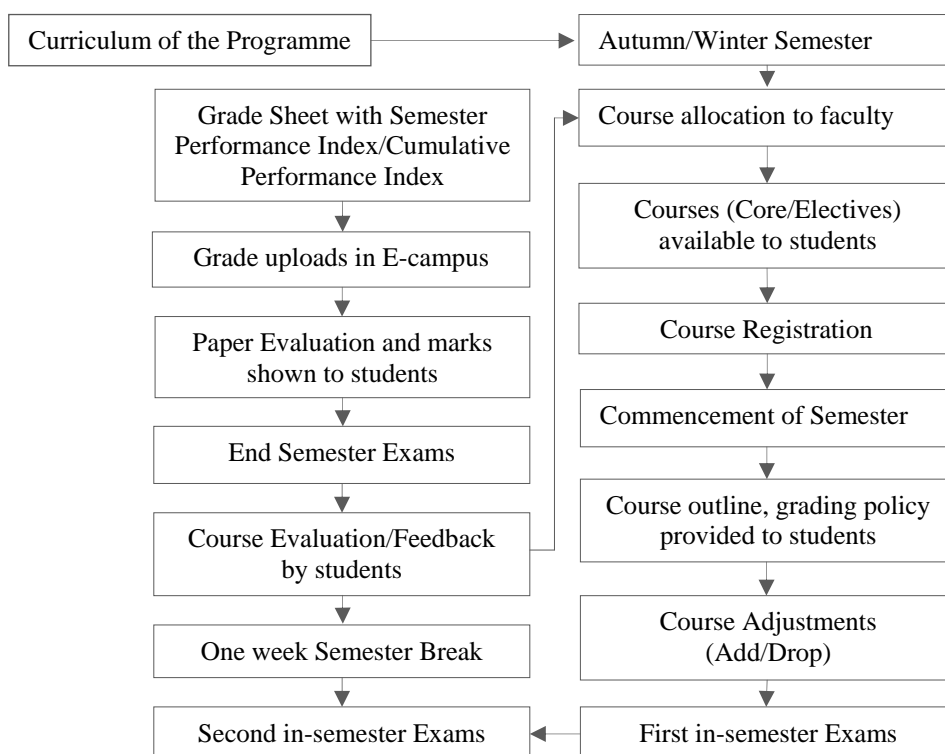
Curriculum of the Programme

Autumn/Winter Semester

Course allocation to faculty

Courses (Core/Electives) available to students

Course Registration

Commencement of Semester

Course outline, grading policy provided to students

Course Adjustments (Add/Drop)

First in-semester Exams

Second in-semester Exams

One week Semester Break

Course Evaluation/Feedback by students

End Semester Exams

Paper Evaluation and marks shown to students

Grade uploads in E-campus

Grade Sheet with Semester Performance Index/Cumulative Performance Index